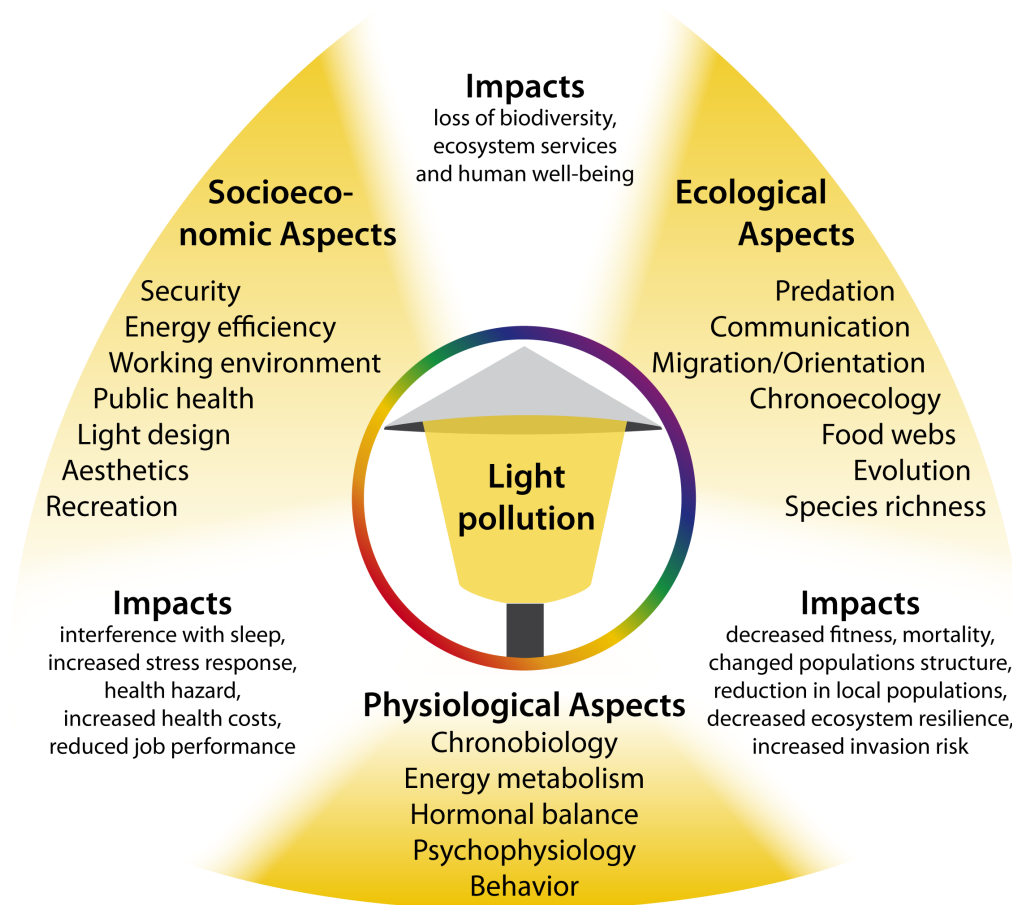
Impacts
loss of biodiversity, ecosystem services and human well-being

Socioeconomic Aspects
Security
Energy efficiency
Working environment
Public health
Light design
Aesthetics
Recreation

Ecological Aspects
Predation
Communication
Migration/Orientation
Chronoecology
Food webs
Evolution
Species richness

Light pollution

Impacts
interference with sleep, increased stress response, health hazard, increased health costs, reduced job performance

Impacts
decreased fitness, mortality, changed populations structure, reduction in local populations, decreased ecosystem resilience, increased invasion risk

Physiological Aspects
Chronobiology
Energy metabolism
Hormonal balance
Psychophysiology
Behavior